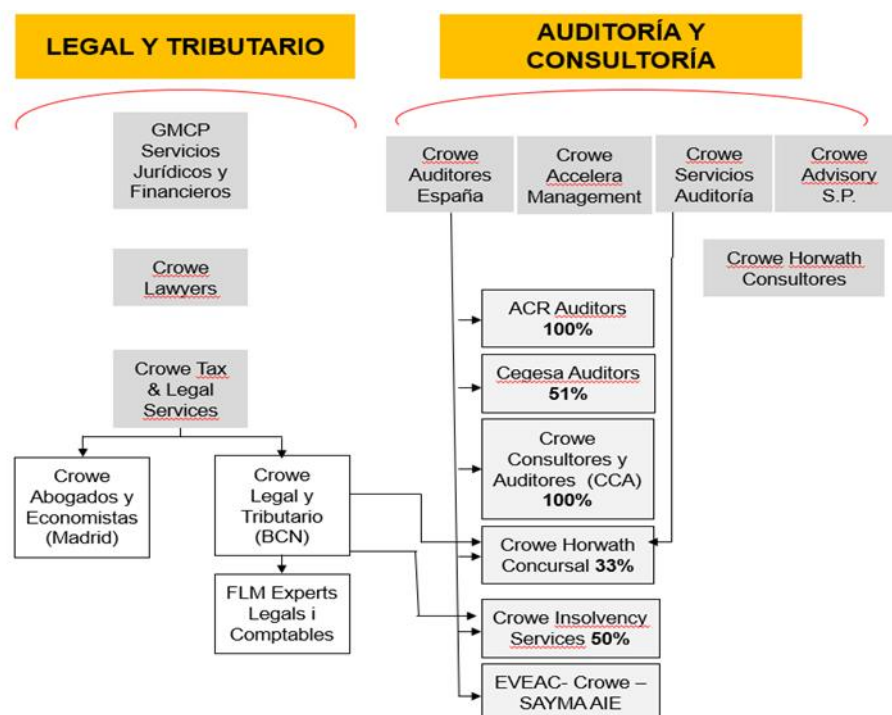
LEGAL Y TRIBUTARIO

AUDITORÍA Y CONSULTORÍA

GMCP Servicios Jurídicos y Financieros

Crowe Lawyers

Crowe Tax & Legal Services

Crowe Abogados y Economistas (Madrid)

Crowe Legal y Tributario (BCN)

FLM Experts Legals i Comptables

Crowe Auditores España

Crowe Accelera Management

Crowe Servicios Auditoría

Crowe Advisory S.P.

Crowe Horwath Consultores

ACR Auditors **100%**

Cegesa Auditors **51%**

Crowe Consultores y Auditores (CCA) **100%**

Crowe Horwath Concursal **33%**

Crowe Insolvency Services **50%**

EVEAC- Crowe – SAYMA AIE